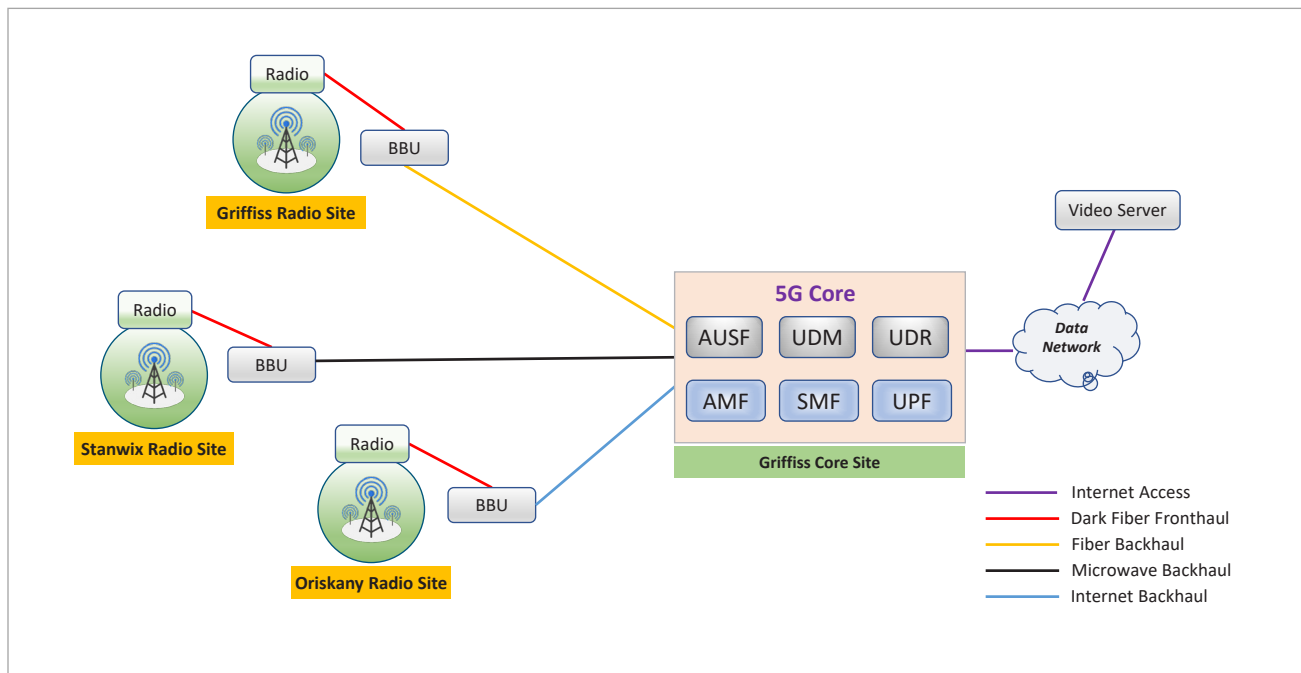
Radio

BBU

Griffiss Radio Site

Radio

BBU

Stanwix Radio Site

Radio

BBU

Oriskany Radio Site

5G Core

AUSF UDM UDR

AMF SMF UPF

Griffiss Core Site

Video Server

Data Network

Internet Access
Dark Fiber Fronthaul
Fiber Backhaul
Microwave Backhaul
Internet Backhaul